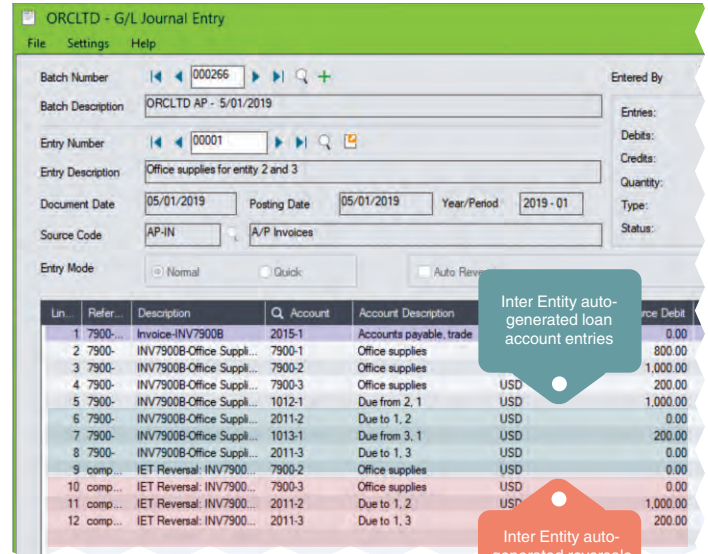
ORCLTD - G/L Journal Entry

File Settings Help

Batch Number 000266

Entered By

Batch Description ORCLTD AP - 5/01/2019

Entries:
Debits:
Credits:
Quantity:
Type:
Status:

Entry Number 00001

Entry Description Office supplies for entity 2 and 3

Document Date 05/01/2019 Posting Date 05/01/2019 Year/Period 2019 - 01

Source Code AP-IN A/P Invoices

Entry Mode Normal Quick Auto Reve

| Lin... | Refer... | Description | Account | Account Description | | rce Debit |
|---|---|---|---|---|---|---|
| 1 | 7900-... | Invoice-INV7900B | 2015-1 | Accounts payable, trade | | 0.00 |
| 2 | 7900- | INV7900B-Office Suppli... | 7900-1 | Office supplies | | 800.00 |
| 3 | 7900- | INV7900B-Office Suppli... | 7900-2 | Office supplies | | 1,000.00 |
| 4 | 7900- | INV7900B-Office Suppli... | 7900-3 | Office supplies | USD | 200.00 |
| 5 | 7900- | INV7900B-Office Suppli... | 1012-1 | Due from 2, 1 | USD | 1,000.00 |
| 6 | 7900- | INV7900B-Office Suppli... | 2011-2 | Due to 1, 2 | USD | 0.00 |
| 7 | 7900- | INV7900B-Office Suppli... | 1013-1 | Due from 3, 1 | USD | 200.00 |
| 8 | 7900- | INV7900B-Office Suppli... | 2011-3 | Due to 1, 3 | USD | 0.00 |
| 9 | comp... | IET Reversal: INV7900... | 7900-2 | Office supplies | USD | 0.00 |
| 10 | comp... | IET Reversal: INV7900... | 7900-3 | Office supplies | USD | 0.00 |
| 11 | comp... | IET Reversal: INV7900... | 2011-2 | Due to 1, 2 | USD | 1,000.00 |
| 12 | comp... | IET Reversal: INV7900... | 2011-3 | Due to 1, 3 | | 200.00 |

Inter Entity auto-generated loan account entries

Inter Entity auto-generated reversals